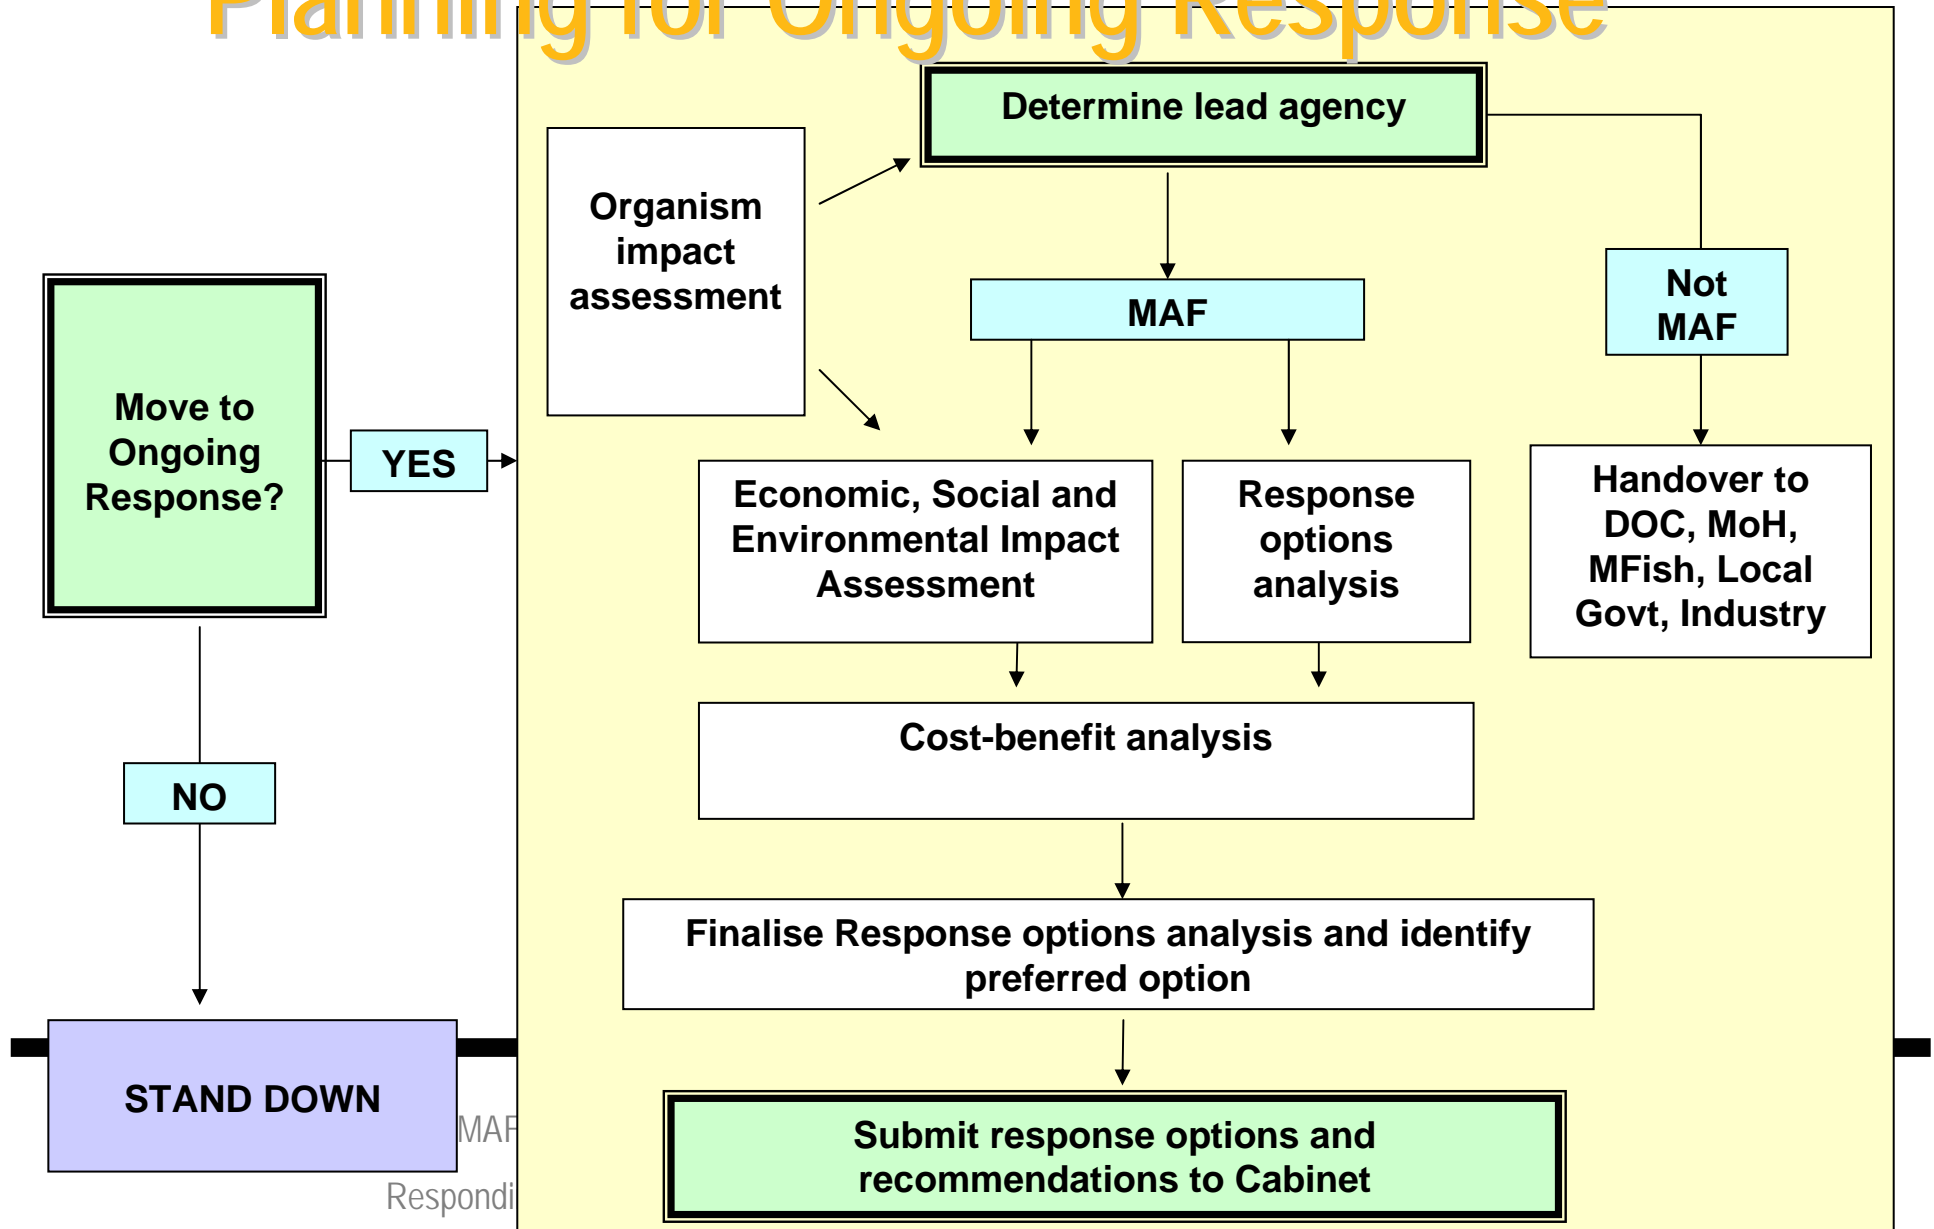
Planning for Ongoing Response

Move to Ongoing Response?

YES

NO

STAND DOWN

Organism impact assessment

Determine lead agency

MAF

Not MAF

Economic, Social and Environmental Impact Assessment

Response options analysis

Handover to DOC, MoH, MFish, Local Govt, Industry

Cost-benefit analysis

Finalise Response options analysis and identify preferred option

Submit response options and recommendations to Cabinet

MAF

Respondi